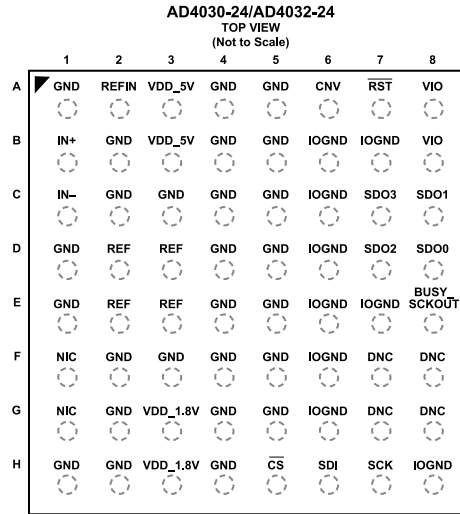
AD4030-24/AD4032-24
TOP VIEW
(Not to Scale)

|   | 1 | 2 | 3 | 4 | 5 | 6 | 7 | 8 |
|---|---|---|---|---|---|---|---|---|
| A | GND | REFIN | VDD_5V | GND | GND | CNV | $\overline{RST}$ | VIO |
| B | IN+ | GND | VDD_5V | GND | GND | IOGND | IOGND | VIO |
| C | IN– | GND | GND | GND | GND | IOGND | SDO3 | SDO1 |
| D | GND | REF | REF | GND | GND | IOGND | SDO2 | SDO0 |
| E | GND | REF | REF | GND | GND | IOGND | IOGND | BUSY $\overline{SCKOUT}$ |
| F | NIC | GND | GND | GND | GND | IOGND | DNC | DNC |
| G | NIC | GND | VDD_1.8V | GND | GND | IOGND | DNC | DNC |
| H | GND | GND | VDD_1.8V | GND | $\overline{CS}$ | SDI | SCK | IOGND |